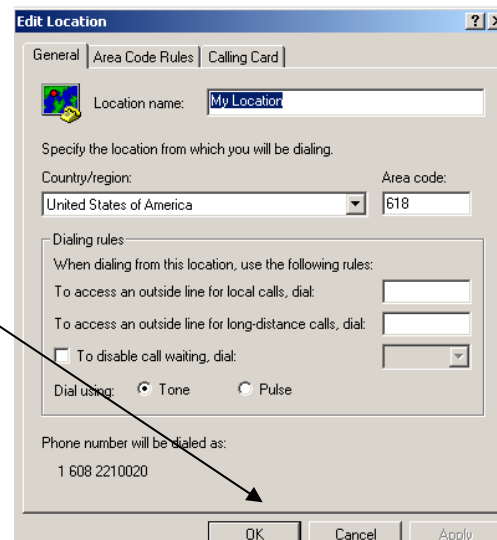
Edit Location

?

General | Area Code Rules | Calling Card

Location name: My Location

Specify the location from which you will be dialing.

Country/region: Area code:

United States of America 618

Dialing rules

When dialing from this location, use the following rules:

To access an outside line for local calls, dial:

To access an outside line for long-distance calls, dial:

To disable call waiting, dial:

Dial using: Tone Pulse

Phone number will be dialed as:

1 608 2210020

OK Cancel Apply